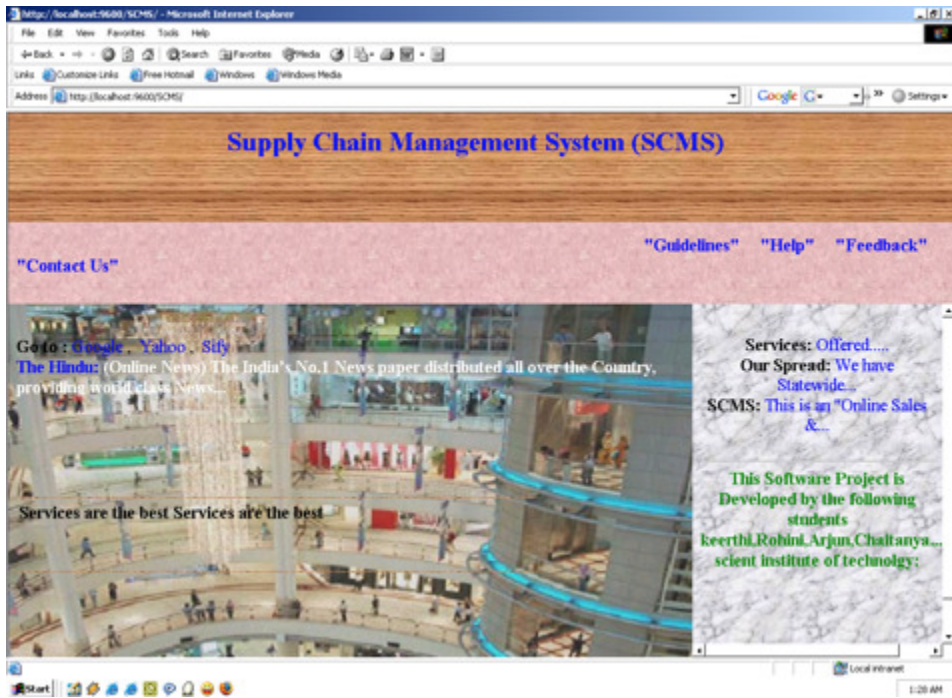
http://localhost:9600/SCMS/ - Microsoft Internet Explorer

File Edit View Favorites Tools Help

Back Search Favorites Media

Links Customize Links Free Hotmail Windows Windows Media

Address http://localhost:9600/SCMS/

Google G Settings

Supply Chain Management System (SCMS)

"Guidelines" "Help" "Feedback" "Contact Us"

Go to : Google , Yahoo , Sify
The Hindu: (Online News) The India's No.1 News paper distributed all over the Country, providing world class News...

Services are the best Services are the best

Services: Offered.....
Our Spread: We have Statewide...
SCMS: This is an "Online Sales &...

This Software Project is Developed by the following students keerthi,Rohini,Arjun,Chaitanya,.. scient institute of technolgy:

Local intranet

Start

1:28 AM